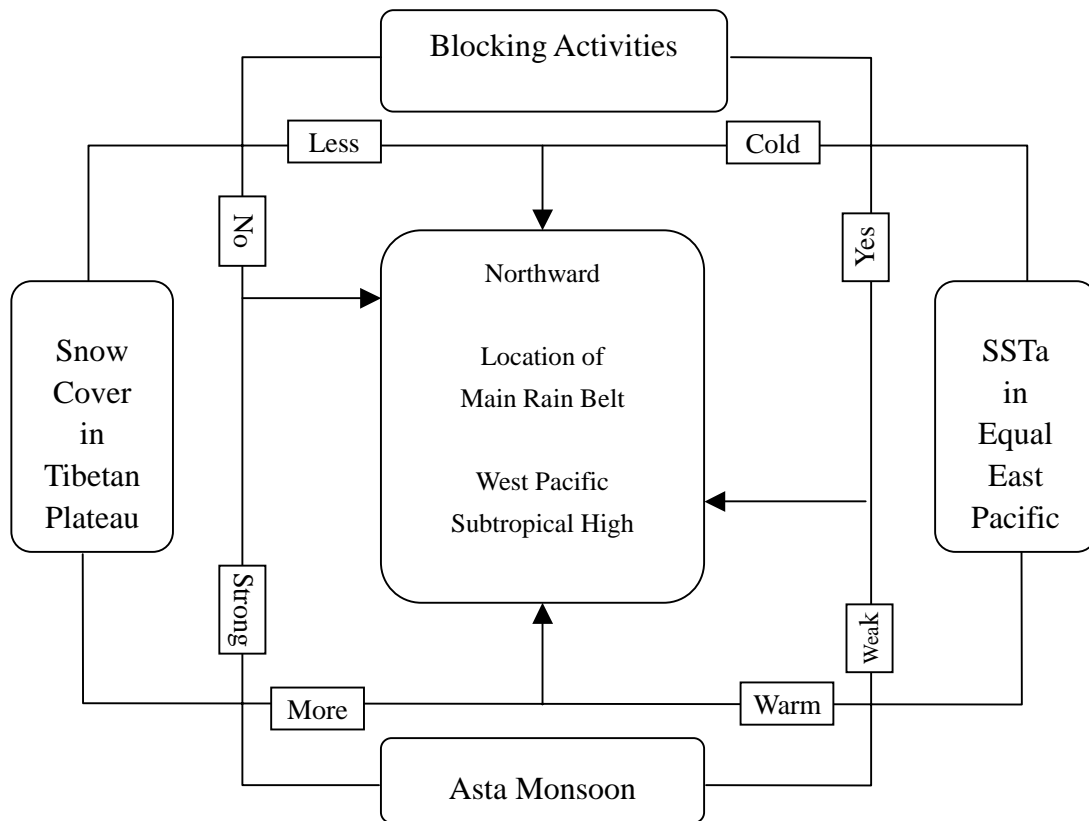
Blocking Activities

Less

Cold

No

Yes

Northward

Location of
Main Rain Belt

West Pacific
Subtropical High

Snow
Cover
in
Tibetan
Plateau

SSTa
in
Equal
East
Pacific

Strong

Weak

More

Warm

Asta Monsoon